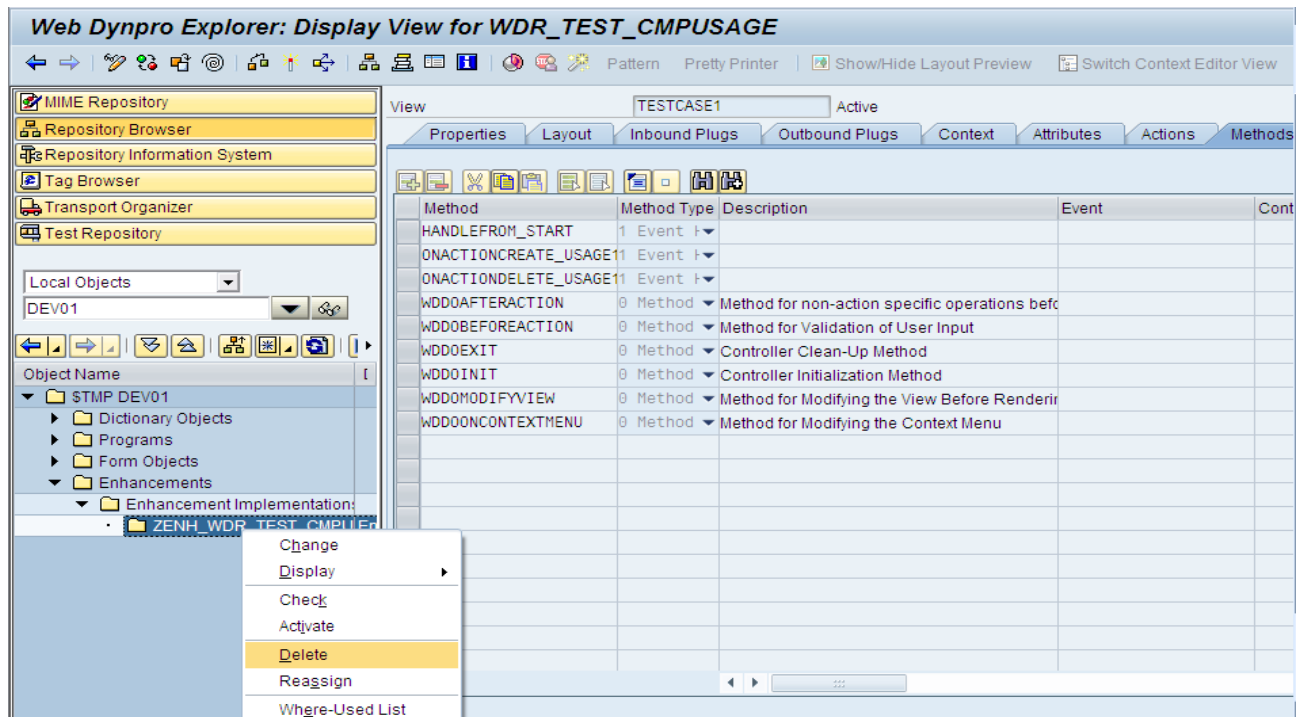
Web Dynpro Explorer: Display View for WDR_TEST_CMPUSAGE

Pattern Pretty Printer Show/Hide Layout Preview Switch Context Editor View

MIME Repository
Repository Browser
Repository Information System
Tag Browser
Transport Organizer
Test Repository

Local Objects
DEV01

Object Name
$TMP DEV01
Dictionary Objects
Programs
Form Objects
Enhancements
Enhancement Implementations
ZENH_WDR_TEST_CMPU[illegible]

Change
Display
Check
Activate
Delete
Reassign
Where-Used List

View TESTCASE1 Active

Properties | Layout | Inbound Plugs | Outbound Plugs | Context | Attributes | Actions | Methods

| Method | Method Type | Description | Event | Cont |
|---|---|---|---|---|
| HANDLEFROM_START | 1 Event H | | | |
| ONACTIONCREATE_USAGE1 | 1 Event H | | | |
| ONACTIONDELETE_USAGE1 | 1 Event H | | | |
| WDDOAFTERACTION | 0 Method | Method for non-action specific operations befo | | |
| WDDOBEFOREACTION | 0 Method | Method for Validation of User Input | | |
| WDDOEXIT | 0 Method | Controller Clean-Up Method | | |
| WDDOINIT | 0 Method | Controller Initialization Method | | |
| WDDOMODIFYVIEW | 0 Method | Method for Modifying the View Before Renderi | | |
| WDDOONCONTEXTMENU | 0 Method | Method for Modifying the Context Menu | | |